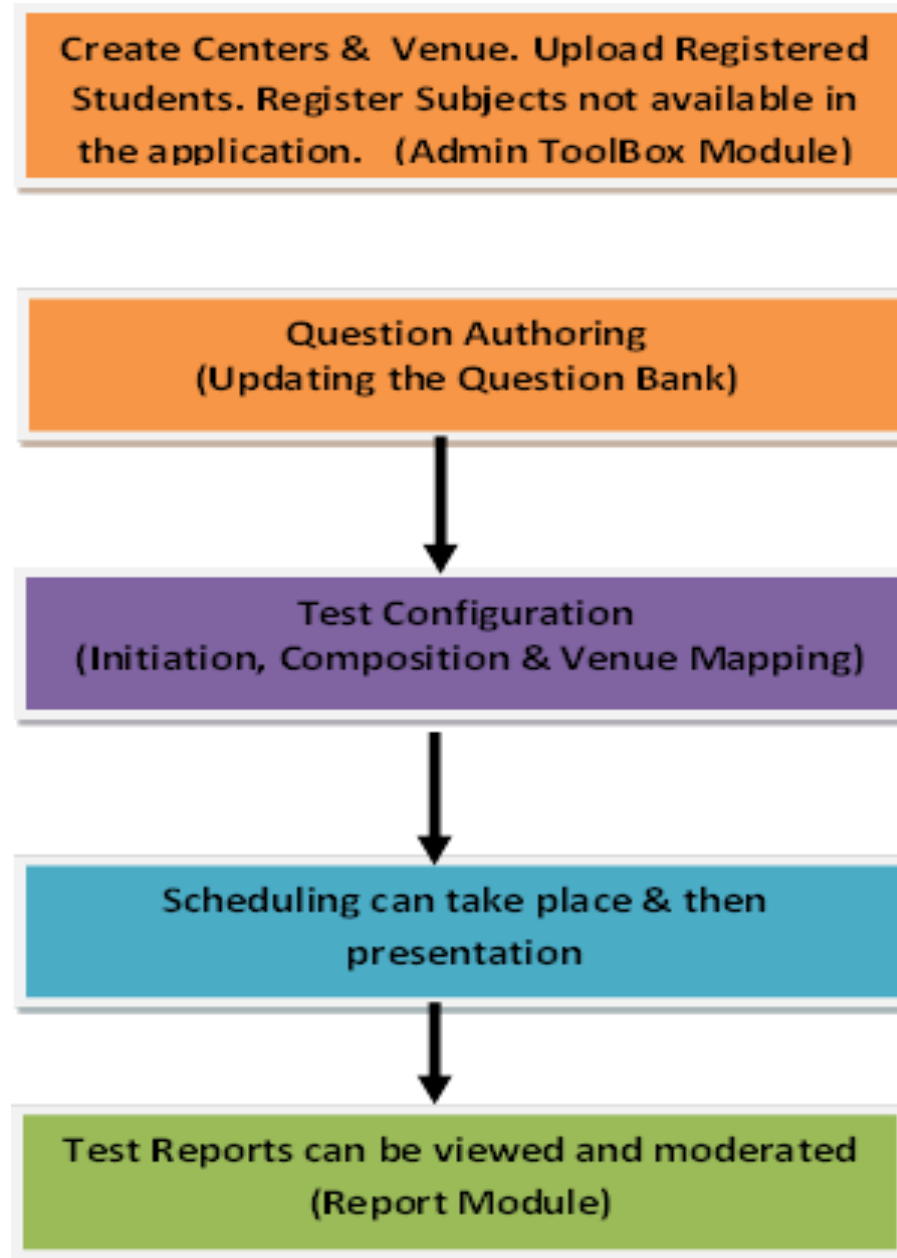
Create Centers & Venue. Upload Registered Students. Register Subjects not available in the application. (Admin ToolBox Module)

Question Authoring
(Updating the Question Bank)

Test Configuration
(Initiation, Composition & Venue Mapping)

Scheduling can take place & then presentation

Test Reports can be viewed and moderated
(Report Module)